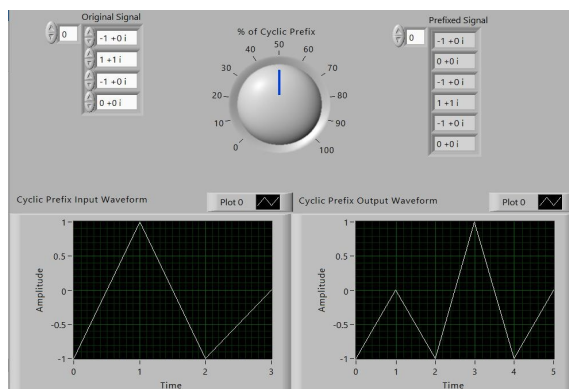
Original Signal

0

-1 +0 i

1 +1 i

-1 +0 i

0 +0 i

% of Cyclic Prefix

0 10 20 30 40 50 60 70 80 90 100

Prefixed Signal

0

-1 +0 i

0 +0 i

-1 +0 i

1 +1 i

-1 +0 i

0 +0 i

Cyclic Prefix Input Waveform

Plot 0

Amplitude

1 0.5 0 -0.5 -1

0 1 2 3

Time

Cyclic Prefix Output Waveform

Plot 0

Amplitude

1 0.5 0 -0.5 -1

0 1 2 3 4 5

Time